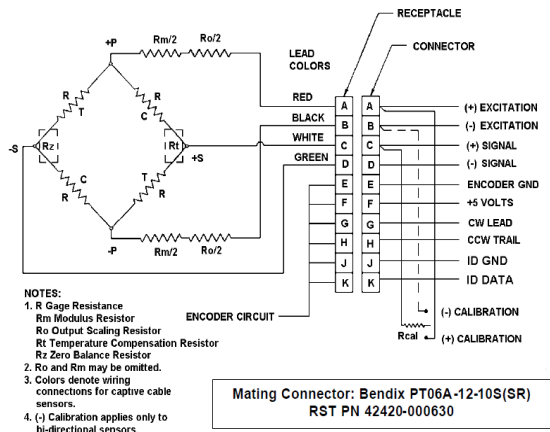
RECEPTACLE

CONNECTOR

+P

Rm/2

Ro/2

LEAD COLORS

R

T

C

R

RED

BLACK

WHITE

GREEN

-S

Rz

Rt

+S

C

R

T

R

-P

Rm/2

Ro/2

A A (+) EXCITATION
B B (-) EXCITATION
C C (+) SIGNAL
D D (-) SIGNAL
E E ENCODER GND
F F +5 VOLTS
G G CW LEAD
H H CCW TRAIL
J J ID GND
K K ID DATA

(-) CALIBRATION

Rcal

(+) CALIBRATION

ENCODER CIRCUIT

NOTES:
1. R Gage Resistance
Rm Modulus Resistor
Ro Output Scaling Resistor
Rt Temperature Compensation Resistor
Rz Zero Balance Resistor
2. Ro and Rm may be omitted.
3. Colors denote wiring connections for captive cable sensors.
4. (-) Calibration applies only to bi-directional sensors.

Mating Connector: Bendix PT06A-12-10S(SR)
RST PN 42420-000630